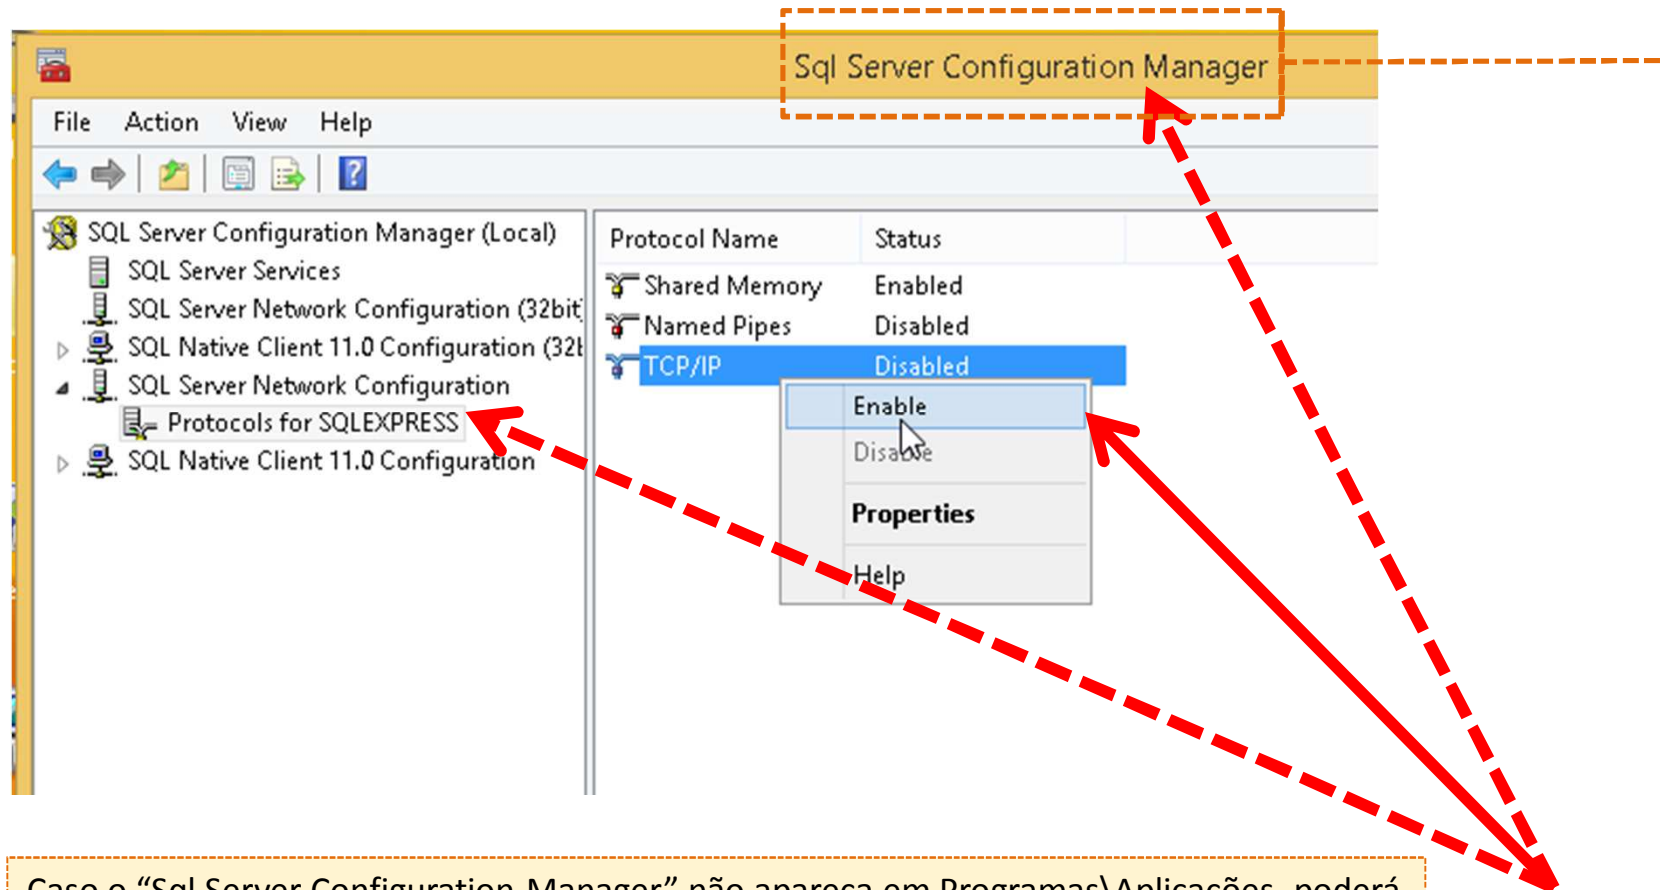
Sql Server Configuration Manager

File Action View Help

SQL Server Configuration Manager (Local)
SQL Server Services
SQL Server Network Configuration (32bit
SQL Native Client 11.0 Configuration (32
SQL Server Network Configuration
Protocols for SQLEXPRESS
SQL Native Client 11.0 Configuration

| Protocol Name | Status |
|---|---|
| Shared Memory | Enabled |
| Named Pipes | Disabled |
| TCP/IP | Disabled |

Enable
Disable
Properties
Help

Caso o "Sql Server Configuration Manager" não apareça em Programas\Aplicações, poderá